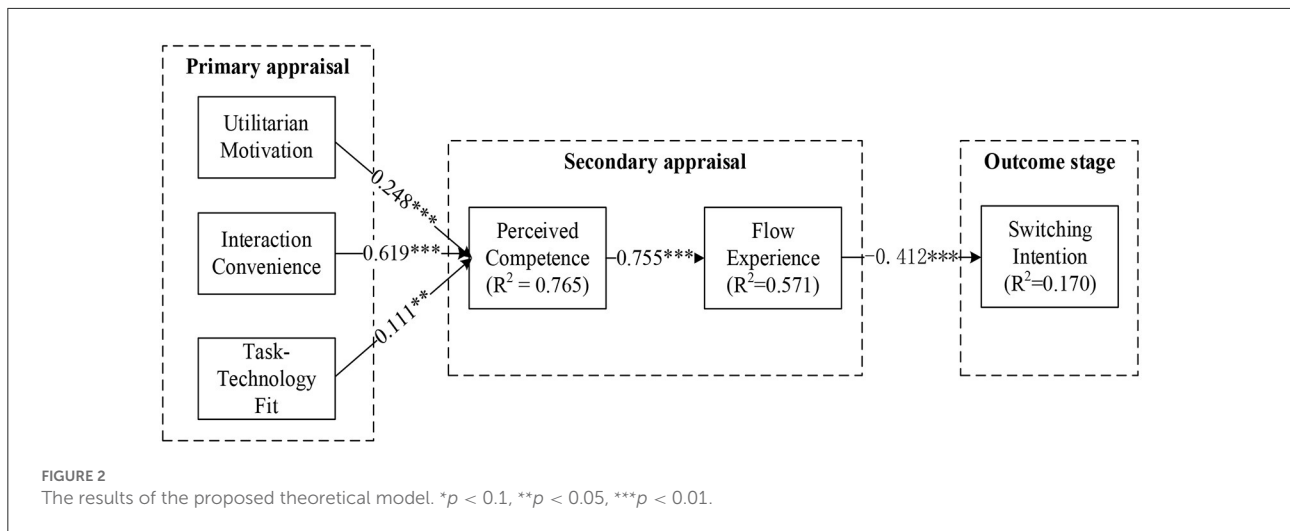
Primary appraisal

Utilitarian Motivation

Interaction Convenience

Task-Technology Fit

0.248***

0.619***

0.111**

Secondary appraisal

Perceived Competence ($R^2$ = 0.765)

0.755***

Flow Experience ($R^2$=0.571)

-0. 412***

Outcome stage

Switching Intention ($R^2$=0.170)

FIGURE 2
The results of the proposed theoretical model. $^*p < 0.1$, $^{**}p < 0.05$, $^{***}p < 0.01$.